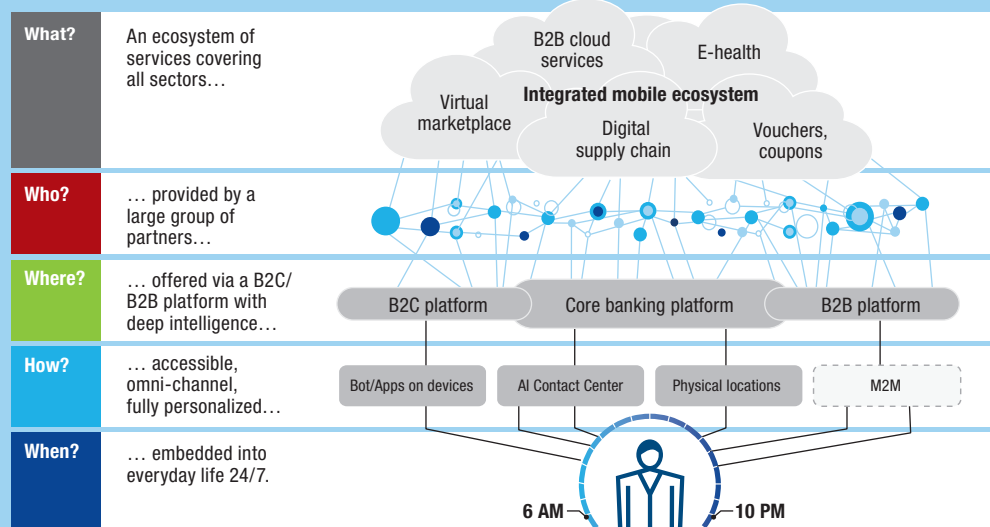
What?

An ecosystem of services covering all sectors…

B2B cloud services

E-health

Virtual marketplace

Integrated mobile ecosystem

Digital supply chain

Vouchers, coupons

Who?

… provided by a large group of partners…

Where?

… offered via a B2C/ B2B platform with deep intelligence…

B2C platform

Core banking platform

B2B platform

How?

… accessible, omni-channel, fully personalized…

Bot/Apps on devices

AI Contact Center

Physical locations

M2M

When?

… embedded into everyday life 24/7.

6 AM

10 PM